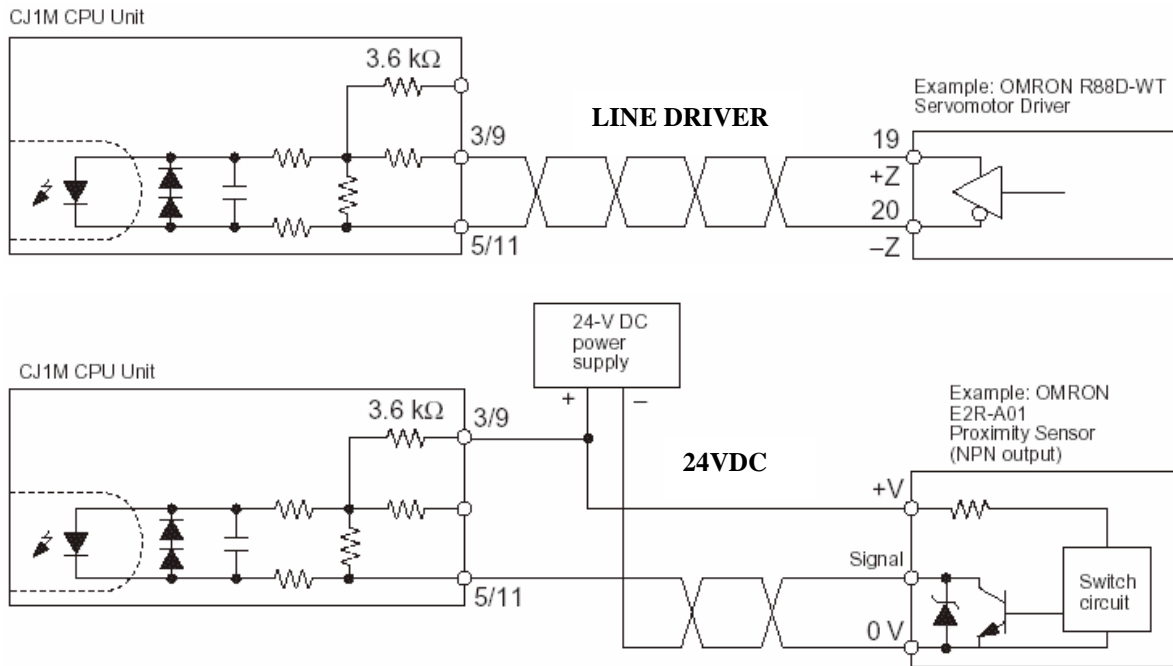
CJ1M CPU Unit

3.6 kΩ

3/9

5/11

LINE DRIVER

Example: OMRON R88D-WT Servomotor Driver

19

+Z

20

−Z

24-V DC power supply

+

−

CJ1M CPU Unit

3.6 kΩ

3/9

5/11

24VDC

Example: OMRON E2R-A01 Proximity Sensor (NPN output)

+V

Signal

0 V

Switch circuit